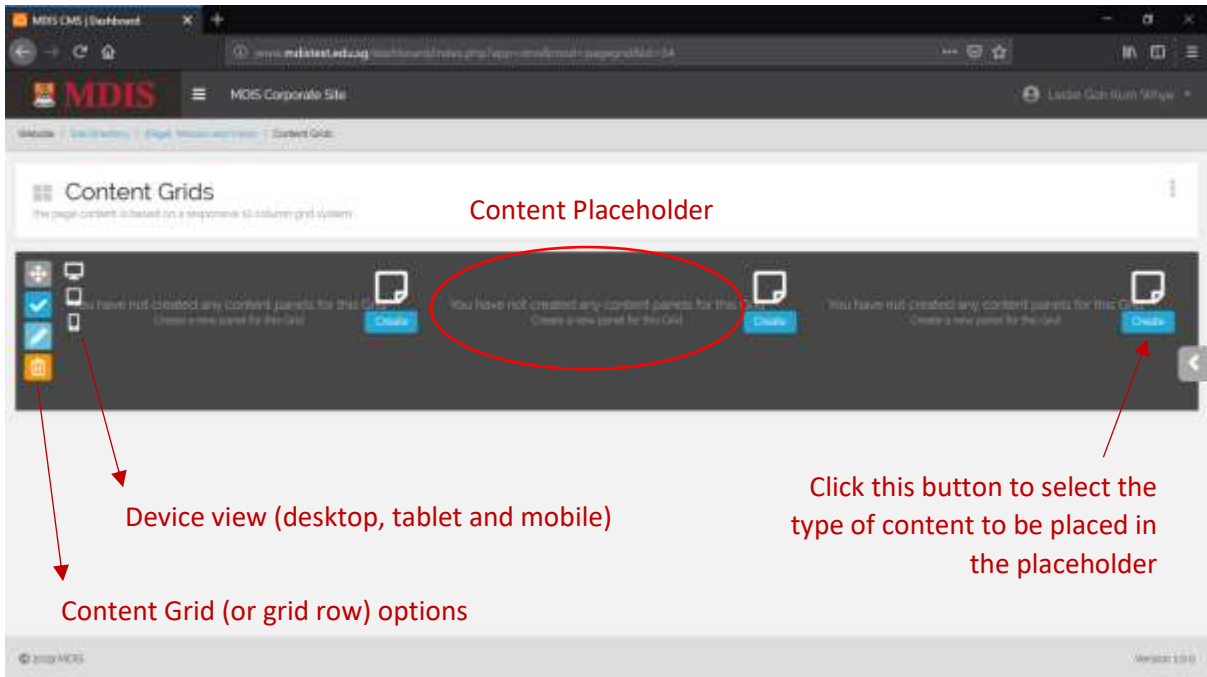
MDIS CMS | Dashboard

www.mdistest.edu.sg/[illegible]

MDIS

MDIS Corporate Site

Leslie Goh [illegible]

Website / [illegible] / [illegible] / Content Grids

Content Grids

The page content is based on a responsive 12 column grid system

Content Placeholder

You have not created any content panels for this Grid
Create a new panel for this Grid
Create

You have not created any content panels for this Grid
Create a new panel for this Grid
Create

You have not created any content panels for this Grid
Create a new panel for this Grid
Create

Device view (desktop, tablet and mobile)

Click this button to select the type of content to be placed in the placeholder

Content Grid (or grid row) options

© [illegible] MDIS

Version 1.0.0